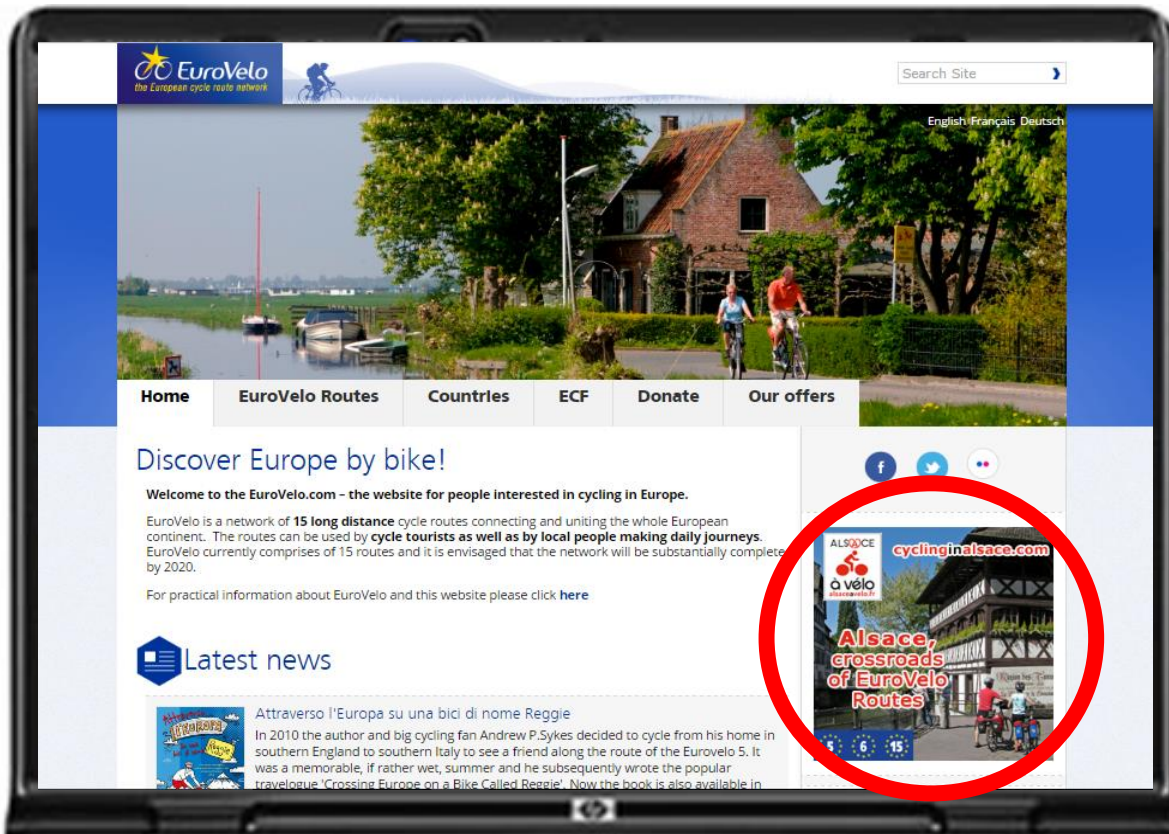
EuroVelo
the European cycle route network

Search Site

English Français Deutsch

Home
EuroVelo Routes
Countries
ECF
Donate
Our offers

Discover Europe by bike!

Welcome to the EuroVelo.com – the website for people interested in cycling in Europe.

EuroVelo is a network of 15 long distance cycle routes connecting and uniting the whole European continent. The routes can be used by cycle tourists as well as by local people making daily journeys. EuroVelo currently comprises of 15 routes and it is envisaged that the network will be substantially complete by 2020.

For practical information about EuroVelo and this website please click here

Latest news

Attraverso l'Europa su una bici di nome Reggie

In 2010 the author and big cycling fan Andrew P.Sykes decided to cycle from his home in southern England to southern Italy to see a friend along the route of the Eurovelo 5. It was a memorable, if rather wet, summer and he subsequently wrote the popular travelogue 'Crossing Europe on a Bike Called Reggie'. Now the book is also available in

ALSACE
à vélo
alsaceavelo.fr

cyclinginalsace.com

Alsace, crossroads of EuroVelo Routes

5 6 15